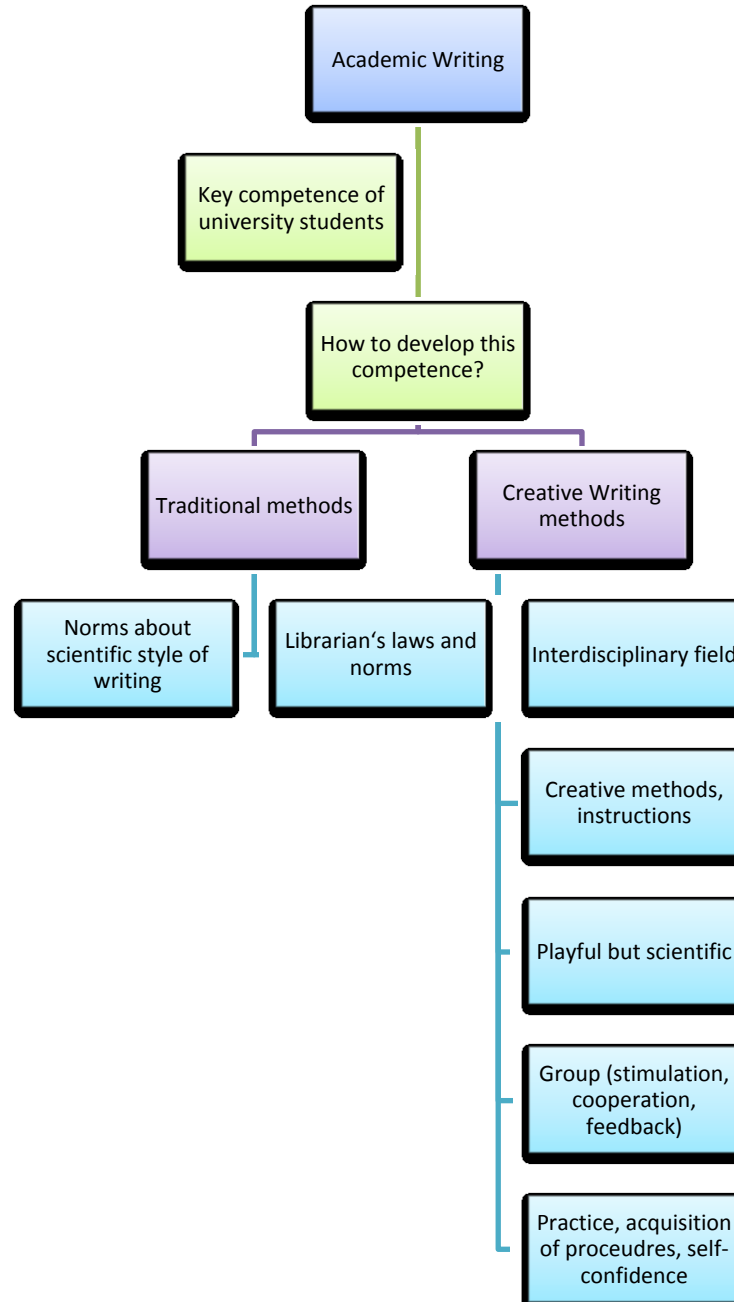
Academic Writing

Key competence of university students

How to develop this competence?

Traditional methods

Creative Writing methods

Norms about scientific style of writing

Librarian‘s laws and norms

Interdisciplinary field

Creative methods, instructions

Playful but scientific

Group (stimulation, cooperation, feedback)

Practice, acquisition of proceudres, self-confidence